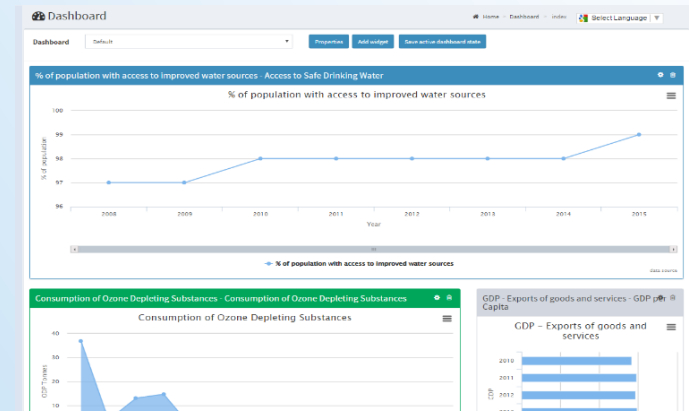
Dashboard

Home › Dashboard › index

Select Language ▼

Dashboard

Default

Properties

Add widget

Save active dashboard state

% of population with access to improved water sources - Access to Safe Drinking Water

% of population with access to improved water sources

100
99
98
97
96

% of population

2008
2009
2010
2011
2012
2013
2014
2015

Year

% of population with access to improved water sources

data source

Consumption of Ozone Depleting Substances - Consumption of Ozone Depleting Substances

Consumption of Ozone Depleting Substances

40
30
20
10

ODP Tonnes

GDP - Exports of goods and services - GDP per Capita

GDP - Exports of goods and services

2010
2011
2012

GDP